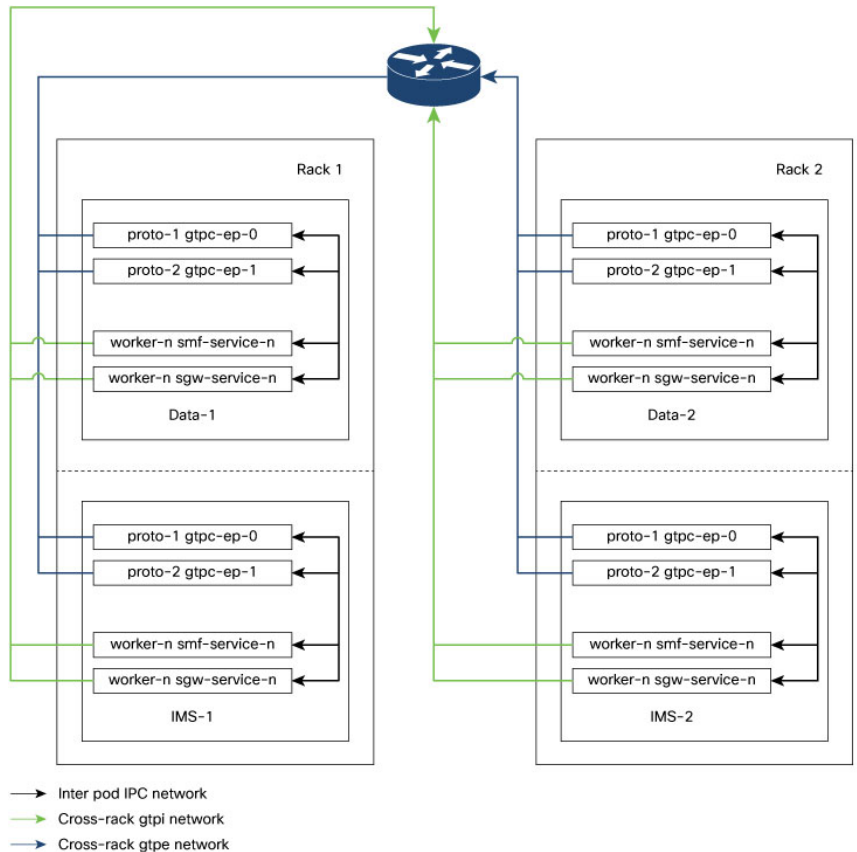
Rack 1

proto-1 gtpc-ep-0
proto-2 gtpc-ep-1
worker-n smf-service-n
worker-n sgw-service-n
Data-1

proto-1 gtpc-ep-0
proto-2 gtpc-ep-1
worker-n smf-service-n
worker-n sgw-service-n
IMS-1

Rack 2

proto-1 gtpc-ep-0
proto-2 gtpc-ep-1
worker-n smf-service-n
worker-n sgw-service-n
Data-2

proto-1 gtpc-ep-0
proto-2 gtpc-ep-1
worker-n smf-service-n
worker-n sgw-service-n
IMS-2

Inter pod IPC network
Cross-rack gtpi network
Cross-rack gtpe network